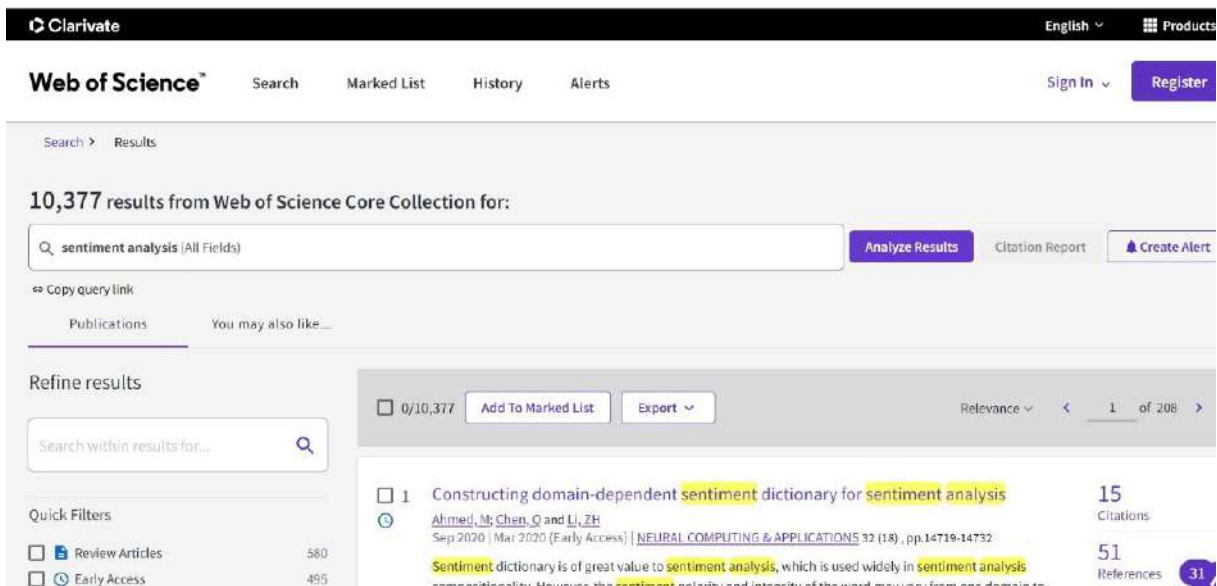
Clarivate

English

Products

Web of Science™

Search

Marked List

History

Alerts

Sign In

Register

Search > Results

10,377 results from Web of Science Core Collection for:

sentiment analysis (All Fields)

Analyze Results

Citation Report

Create Alert

Copy query link

Publications

You may also like...

Refine results

Search within results for...

Quick Filters

Review Articles 580

Early Access 495

0/10,377

Add To Marked List

Export

Relevance

1 of 208

1

Constructing domain-dependent sentiment dictionary for sentiment analysis

Ahmed, M; Chen, Q and Li, ZH

Sep 2020 | Mar 2020 (Early Access) | NEURAL COMPUTING & APPLICATIONS 32 (18), pp.14719-14732

Sentiment dictionary is of great value to sentiment analysis, which is used widely in sentiment analysis compositionality. However, the sentiment polarity and intensity of the word may vary from one domain to

15
Citations

51
References

31